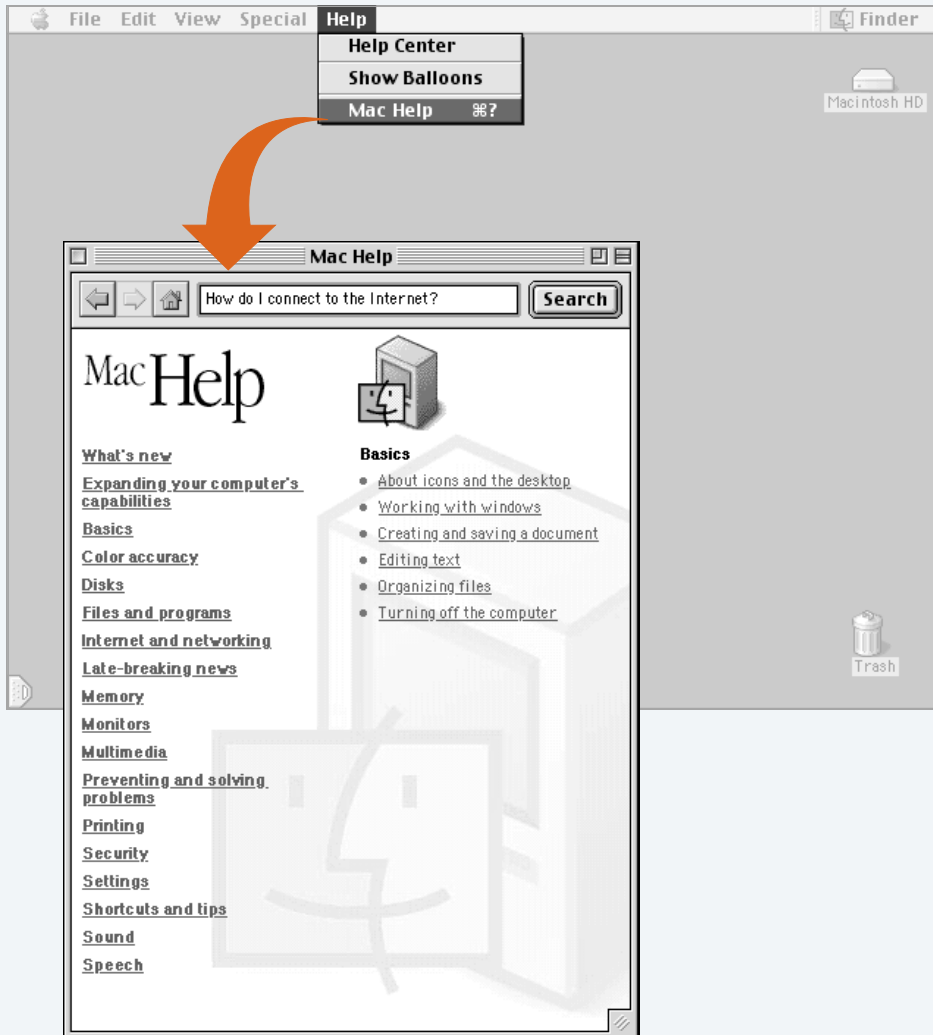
File Edit View Special Help

Finder

Help Center
Show Balloons
Mac Help ⌘?

Macintosh HD

Mac Help

How do I connect to the Internet?

Search

Mac Help

What's new
Expanding your computer's capabilities
Basics
Color accuracy
Disks
Files and programs
Internet and networking
Late-breaking news
Memory
Monitors
Multimedia
Preventing and solving problems
Printing
Security
Settings
Shortcuts and tips
Sound
Speech

Basics
- About icons and the desktop
- Working with windows
- Creating and saving a document
- Editing text
- Organizing files
- Turning off the computer

Trash